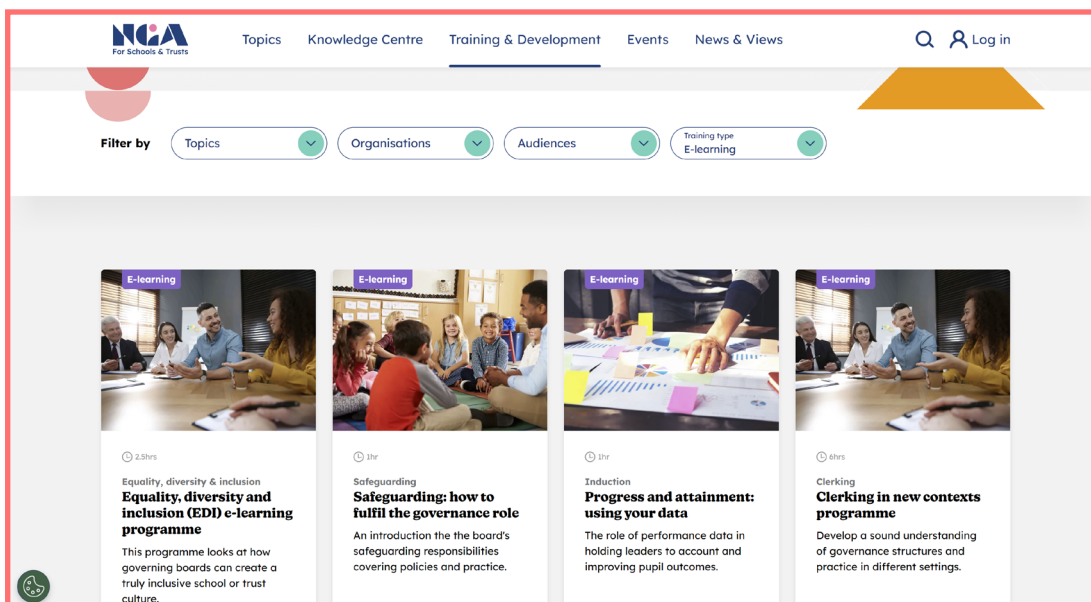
NGA
For Schools & Trusts

Topics Knowledge Centre Training & Development Events News & Views Log in

Filter by Topics Organisations Audiences Training type E-learning

E-learning

2.5hrs

Equality, diversity & inclusion

Equality, diversity and inclusion (EDI) e-learning programme

This programme looks at how governing boards can create a truly inclusive school or trust culture.

E-learning

1hr

Safeguarding

Safeguarding: how to fulfil the governance role

An introduction the the board's safeguarding responsibilities covering policies and practice.

E-learning

1hr

Induction

Progress and attainment: using your data

The role of performance data in holding leaders to account and improving pupil outcomes.

E-learning

6hrs

Clerking

Clerking in new contexts programme

Develop a sound understanding of governance structures and practice in different settings.